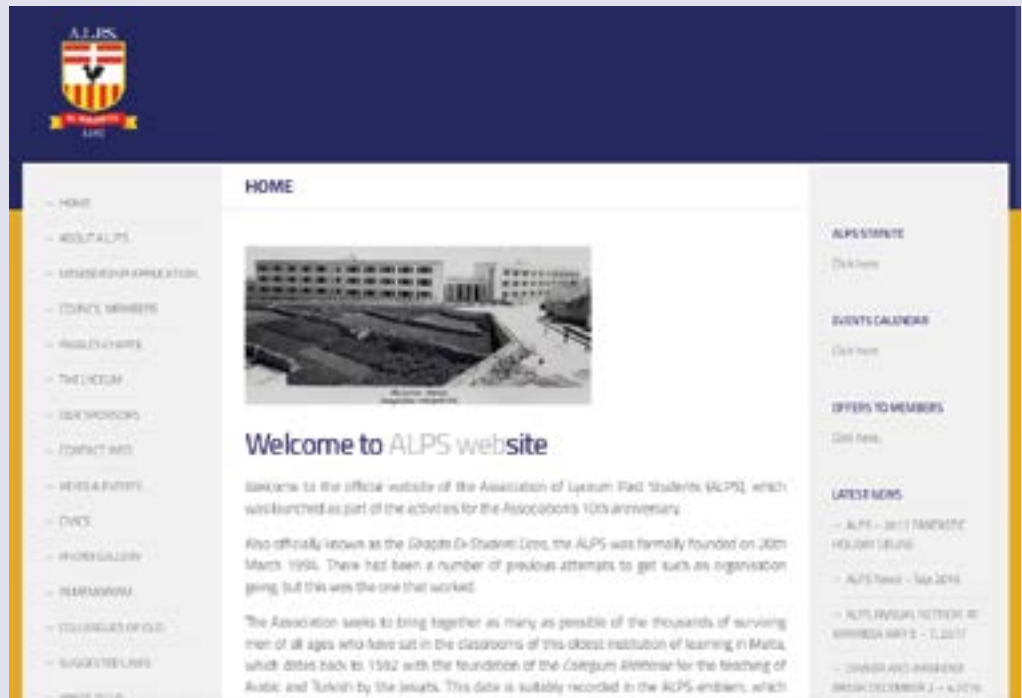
A.L.P.S.

HOME

– HOME
– ABOUT A.L.P.S.
– MEMBERSHIP APPLICATION
– COUNCIL MEMBERS
– PRIVILEGE CHARTER
– THE LYCEUM
– OUR SPONSORS
– CONTACT INFO
– NEWS & EVENTS
– CV/ICS
– PHOTO GALLERY
– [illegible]
– COLLEAGUES OF OLD
– SUGGESTED LINKS
– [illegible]

Welcome to ALPS website

Welcome to the official website of the Association of Lyceum Past Students (ALPS), which was launched as part of the activities for the Association's 10th anniversary.

Also officially known as the Ghaqda Ex-Studenti Liceo, the ALPS was formally founded on 20th March 1994. There had been a number of previous attempts to get such an organisation going, but this was the one that worked.

The Association seeks to bring together as many as possible of the thousands of surviving men of all ages who have sat in the classrooms of this oldest institution of learning in Malta, which dates back to 1592 with the foundation of the Collegium Melitense for the teaching of Arabic and Turkish by the Jesuits. This date is suitably recorded in the ALPS emblem, which

ALPS STATUTE
Click here

EVENTS CALENDAR
Click here

OFFERS TO MEMBERS
Click here

LATEST NEWS
– ALPS – 2017 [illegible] HOLIDAY DEALS
– ALPS News – Sep 2016
– ALPS ANNUAL RETREAT AT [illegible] MAY 5 – 7, 2017
– DINNER AND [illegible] BREAK DECEMBER 2 – 4, 2016